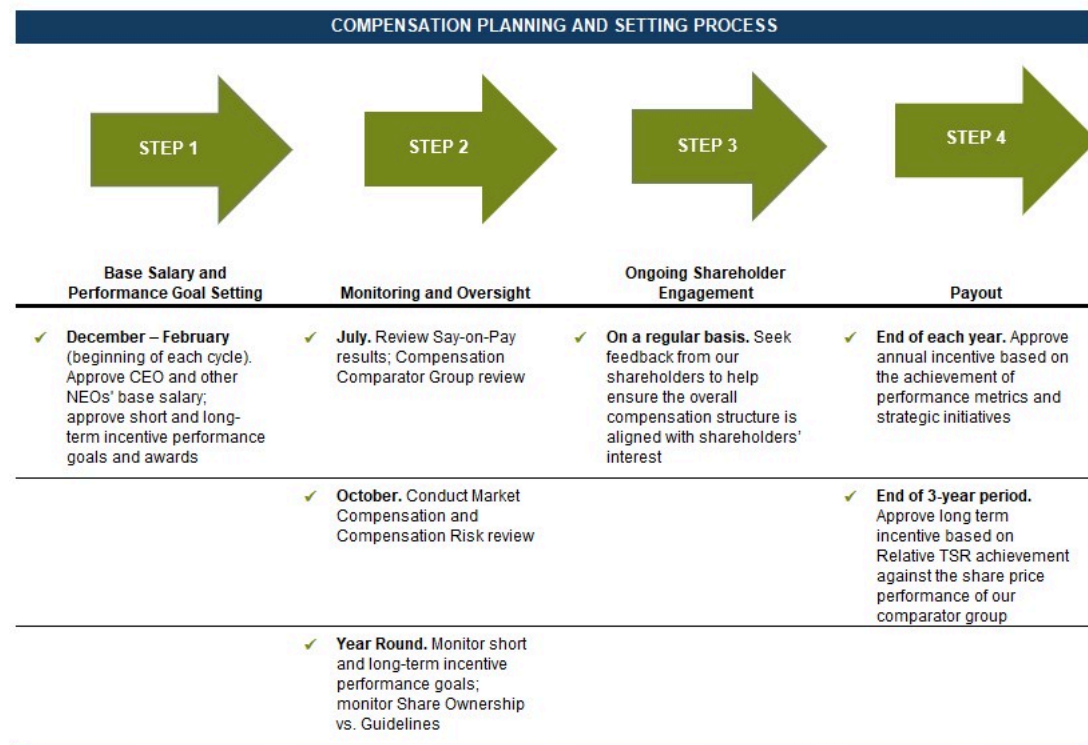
COMPENSATION PLANNING AND SETTING PROCESS

STEP 1

STEP 2

STEP 3

STEP 4

| Base Salary and Performance Goal Setting | Monitoring and Oversight | Ongoing Shareholder Engagement | Payout |
|---|---|---|---|
| ✔ **December – February** (beginning of each cycle). Approve CEO and other NEOs' base salary; approve short and long-term incentive performance goals and awards | ✔ **July.** Review Say-on-Pay results; Compensation Comparator Group review | ✔ **On a regular basis.** Seek feedback from our shareholders to help ensure the overall compensation structure is aligned with shareholders' interest | ✔ **End of each year.** Approve annual incentive based on the achievement of performance metrics and strategic initiatives |
| | ✔ **October.** Conduct Market Compensation and Compensation Risk review | | ✔ **End of 3-year period.** Approve long term incentive based on Relative TSR achievement against the share price performance of our comparator group |
| | ✔ **Year Round.** Monitor short and long-term incentive performance goals; monitor Share Ownership vs. Guidelines | | |